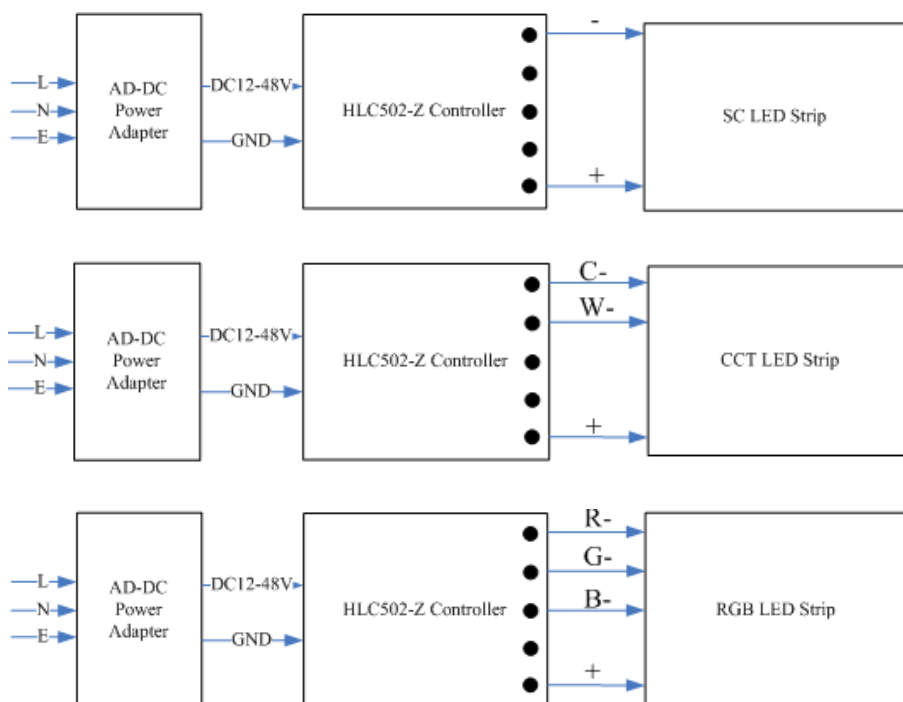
L
N
E
AD-DC Power Adapter
DC12-48V
GND
HLC502-Z Controller
-
+
SC LED Strip

L
N
E
AD-DC Power Adapter
DC12-48V
GND
HLC502-Z Controller
C-
W-
+
CCT LED Strip

L
N
E
AD-DC Power Adapter
DC12-48V
GND
HLC502-Z Controller
R-
G-
B-
+
RGB LED Strip